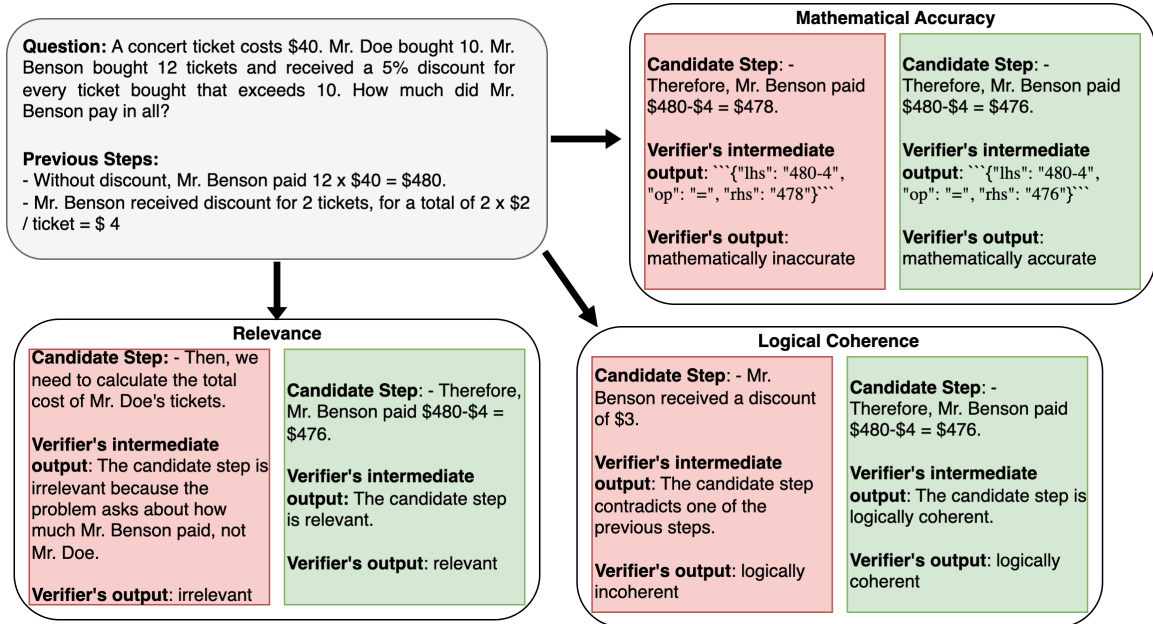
**Question:** A concert ticket costs \$40. Mr. Doe bought 10. Mr. Benson bought 12 tickets and received a 5% discount for every ticket bought that exceeds 10. How much did Mr. Benson pay in all?

**Previous Steps:**
- Without discount, Mr. Benson paid 12 x \$40 = \$480.
- Mr. Benson received discount for 2 tickets, for a total of 2 x \$2 / ticket = \$ 4

**Mathematical Accuracy**

**Candidate Step:** - Therefore, Mr. Benson paid \$480-\$4 = \$478.

**Verifier's intermediate output:** ```{"lhs": "480-4", "op": "=", "rhs": "478"}```

**Verifier's output:** mathematically inaccurate

**Candidate Step:** - Therefore, Mr. Benson paid \$480-\$4 = \$476.

**Verifier's intermediate output:** ```{"lhs": "480-4", "op": "=", "rhs": "476"}```

**Verifier's output:** mathematically accurate

**Relevance**

**Candidate Step:** - Then, we need to calculate the total cost of Mr. Doe's tickets.

**Verifier's intermediate output:** The candidate step is irrelevant because the problem asks about how much Mr. Benson paid, not Mr. Doe.

**Verifier's output:** irrelevant

**Candidate Step:** - Therefore, Mr. Benson paid \$480-\$4 = \$476.

**Verifier's intermediate output:** The candidate step is relevant.

**Verifier's output:** relevant

**Logical Coherence**

**Candidate Step:** - Mr. Benson received a discount of \$3.

**Verifier's intermediate output:** The candidate step contradicts one of the previous steps.

**Verifier's output:** logically incoherent

**Candidate Step:** - Therefore, Mr. Benson paid \$480-\$4 = \$476.

**Verifier's intermediate output:** The candidate step is logically coherent.

**Verifier's output:** logically coherent